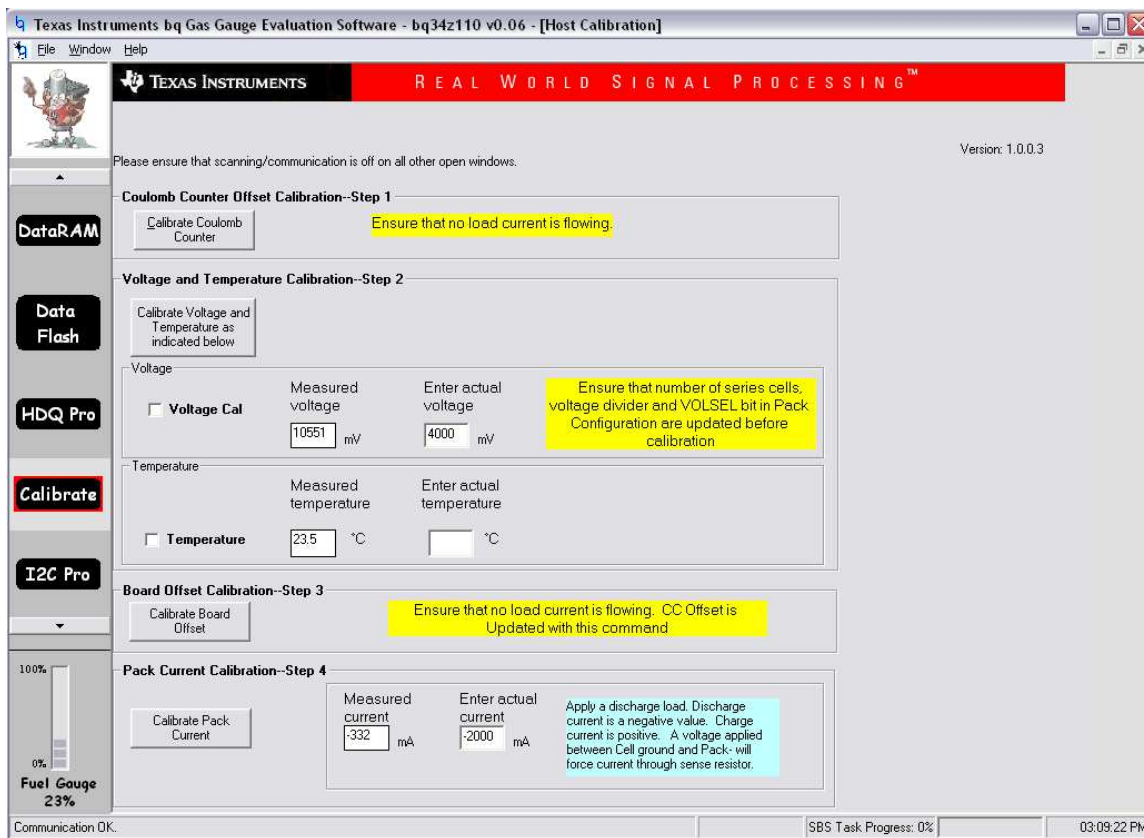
Texas Instruments bq Gas Gauge Evaluation Software - bq34z110 v0.06 - [Host Calibration]

File Window Help

TEXAS INSTRUMENTS

REAL WORLD SIGNAL PROCESSING™

Version: 1.0.0.3

Please ensure that scanning/communication is off on all other open windows.

DataRAM

Data Flash

HDQ Pro

Calibrate

I2C Pro

100%

0%

Fuel Gauge 23%

Coulomb Counter Offset Calibration--Step 1

Calibrate Coulomb Counter

Ensure that no load current is flowing.

Voltage and Temperature Calibration--Step 2

Calibrate Voltage and Temperature as indicated below

Voltage

Voltage Cal

Measured voltage

10551 mV

Enter actual voltage

4000 mV

Ensure that number of series cells, voltage divider and VOLSEL bit in Pack Configuration are updated before calibration

Temperature

Temperature

Measured temperature

23.5 °C

Enter actual temperature

°C

Board Offset Calibration--Step 3

Calibrate Board Offset

Ensure that no load current is flowing. CC Offset is Updated with this command

Pack Current Calibration--Step 4

Calibrate Pack Current

Measured current

-332 mA

Enter actual current

-2000 mA

Apply a discharge load. Discharge current is a negative value. Charge current is positive. A voltage applied between Cell ground and Pack- will force current through sense resistor.

Communication OK.

SBS Task Progress: 0%

03:09:22 PM